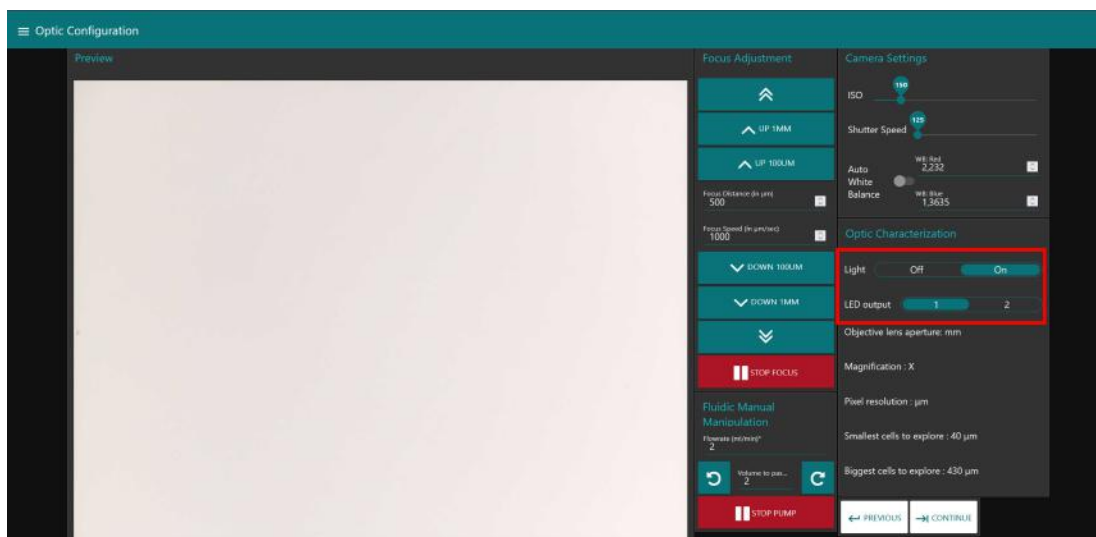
≡ Optic Configuration

Preview

Focus Adjustment

UP 1MM

UP 100UM

Focus Distance (in µm)
500

Focus Speed (in µm/sec)
1000

DOWN 100UM

DOWN 1MM

STOP FOCUS

Fluidic Manual Manipulation

Flowrate (ml/min)*
2

Volume to pas...
2

STOP PUMP

Camera Settings

ISO 150

Shutter Speed 125

Auto White Balance

WB: Red
2,232

WB: Blue
1,3635

Optic Characterization

Light Off On

LED output 1 2

Objective lens aperture: mm

Magnification : X

Pixel resolution : µm

Smallest cells to explore : 40 µm

Biggest cells to explore : 430 µm

PREVIOUS CONTINUE